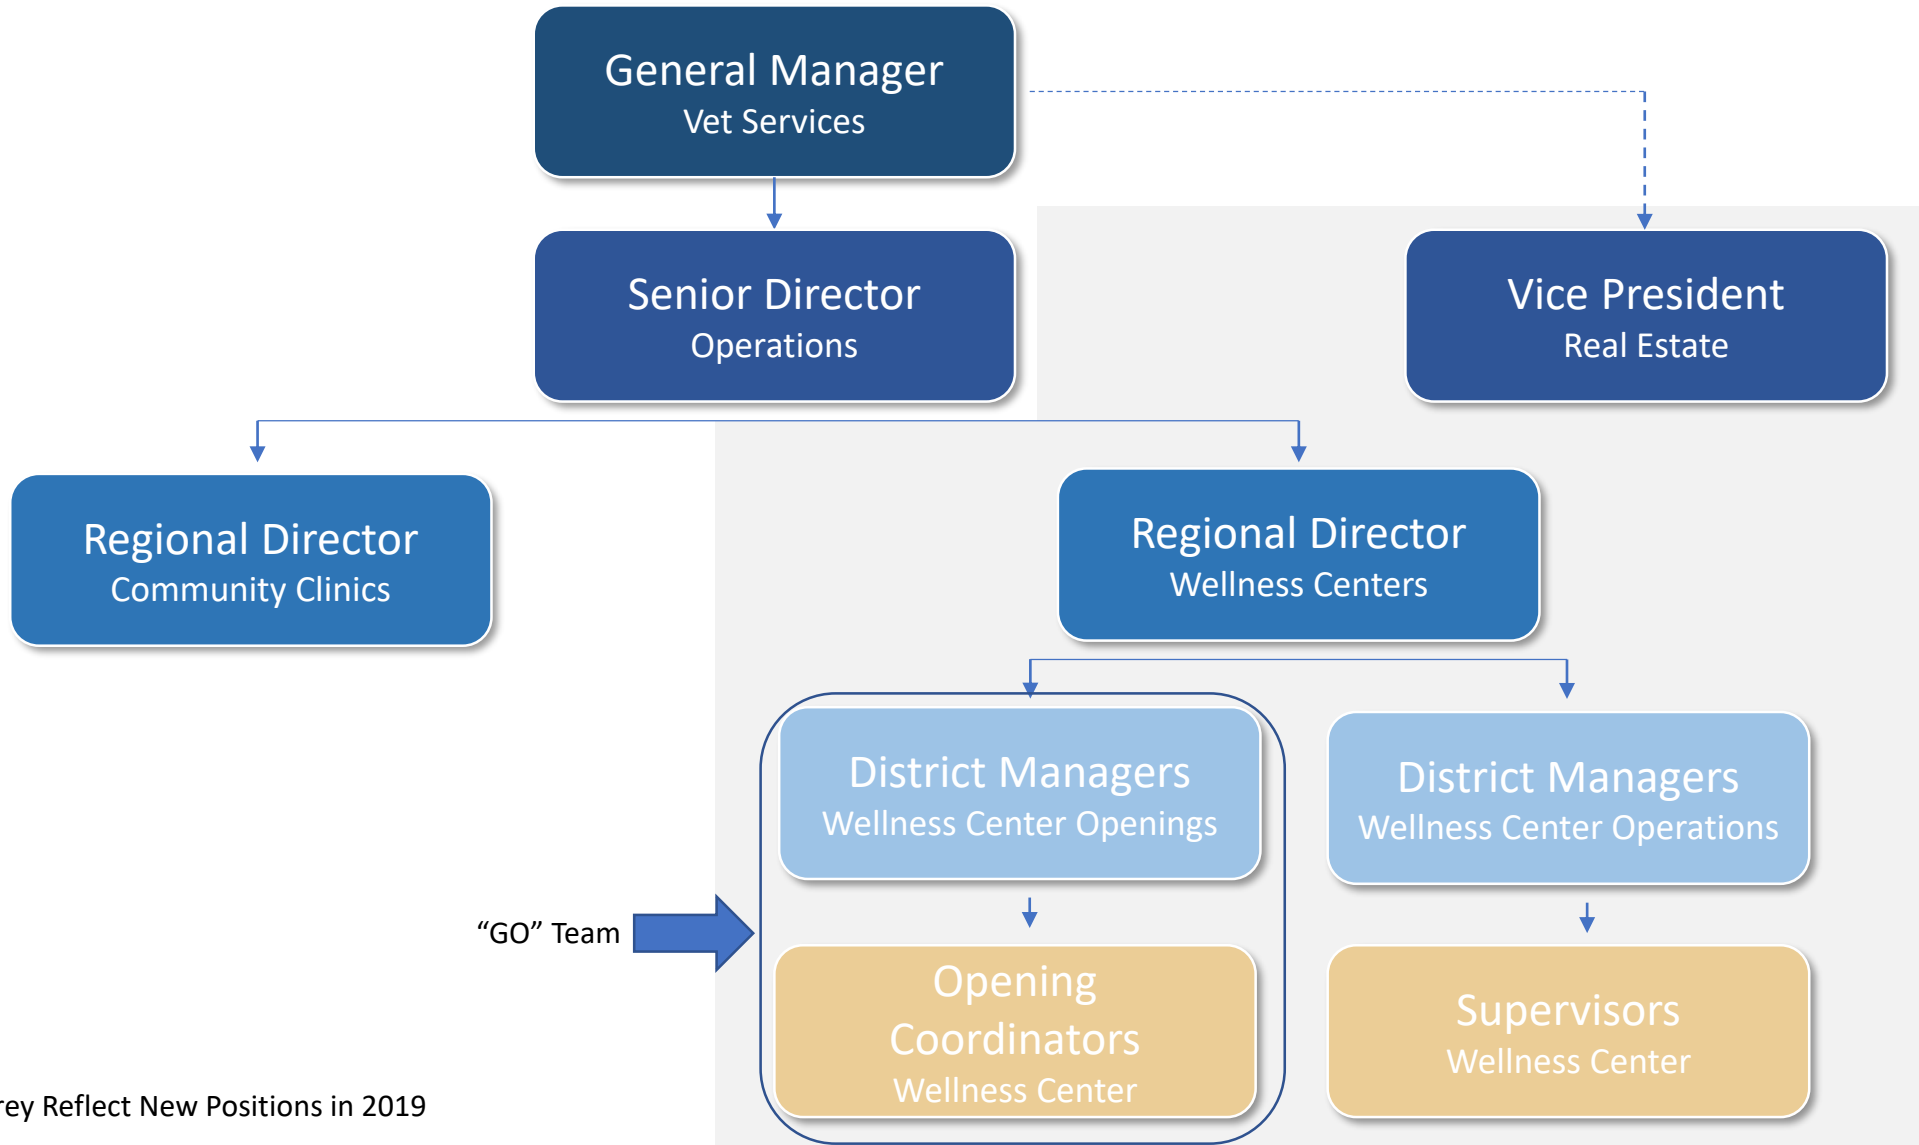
General Manager
Vet Services

Senior Director
Operations

Vice President
Real Estate

Regional Director
Community Clinics

Regional Director
Wellness Centers

District Managers
Wellness Center Openings

District Managers
Wellness Center Operations

"GO" Team

Opening Coordinators
Wellness Center

Supervisors
Wellness Center

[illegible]rey Reflect New Positions in 2019